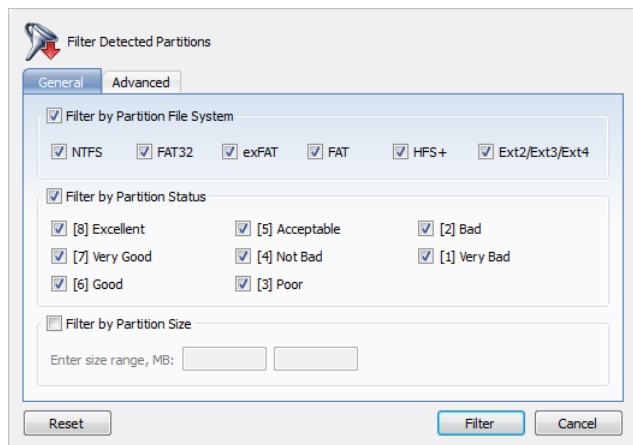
Filter Detected Partitions

General
Advanced

Filter by Partition File System

NTFS
FAT32
exFAT
FAT
HFS+
Ext2/Ext3/Ext4

Filter by Partition Status

[8] Excellent
[5] Acceptable
[2] Bad
[7] Very Good
[4] Not Bad
[1] Very Bad
[6] Good
[3] Poor

Filter by Partition Size

Enter size range, MB:

Reset
Filter
Cancel